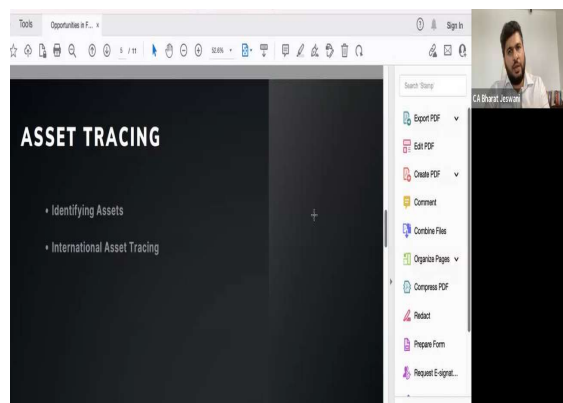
Tools Opportunities in F... ×

? Sign In

5 / 11 92.6%

ASSET TRACING

• Identifying Assets

• International Asset Tracing

Search 'Stamp'

Export PDF

Edit PDF

Create PDF

Comment

Combine Files

Organize Pages

Compress PDF

Redact

Prepare Form

Request E-signat...

CA Bharat Jeswani